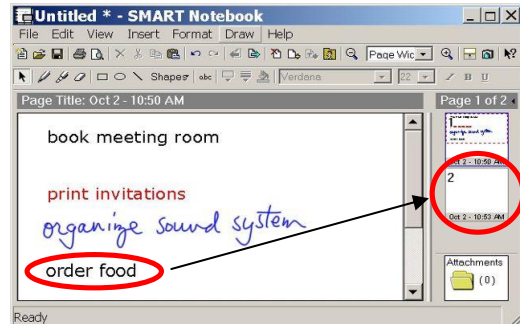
Untitled * - SMART Notebook

File Edit View Insert Format Draw Help

Page Wic

Shapes

Verdana

22

Page Title: Oct 2 - 10:50 AM

Page 1 of 2

book meeting room

print invitations

organize sound system

order food

Oct 2 - 10:50 AM

2

Oct 2 - 10:53 AM

Attachments

(0)

Ready